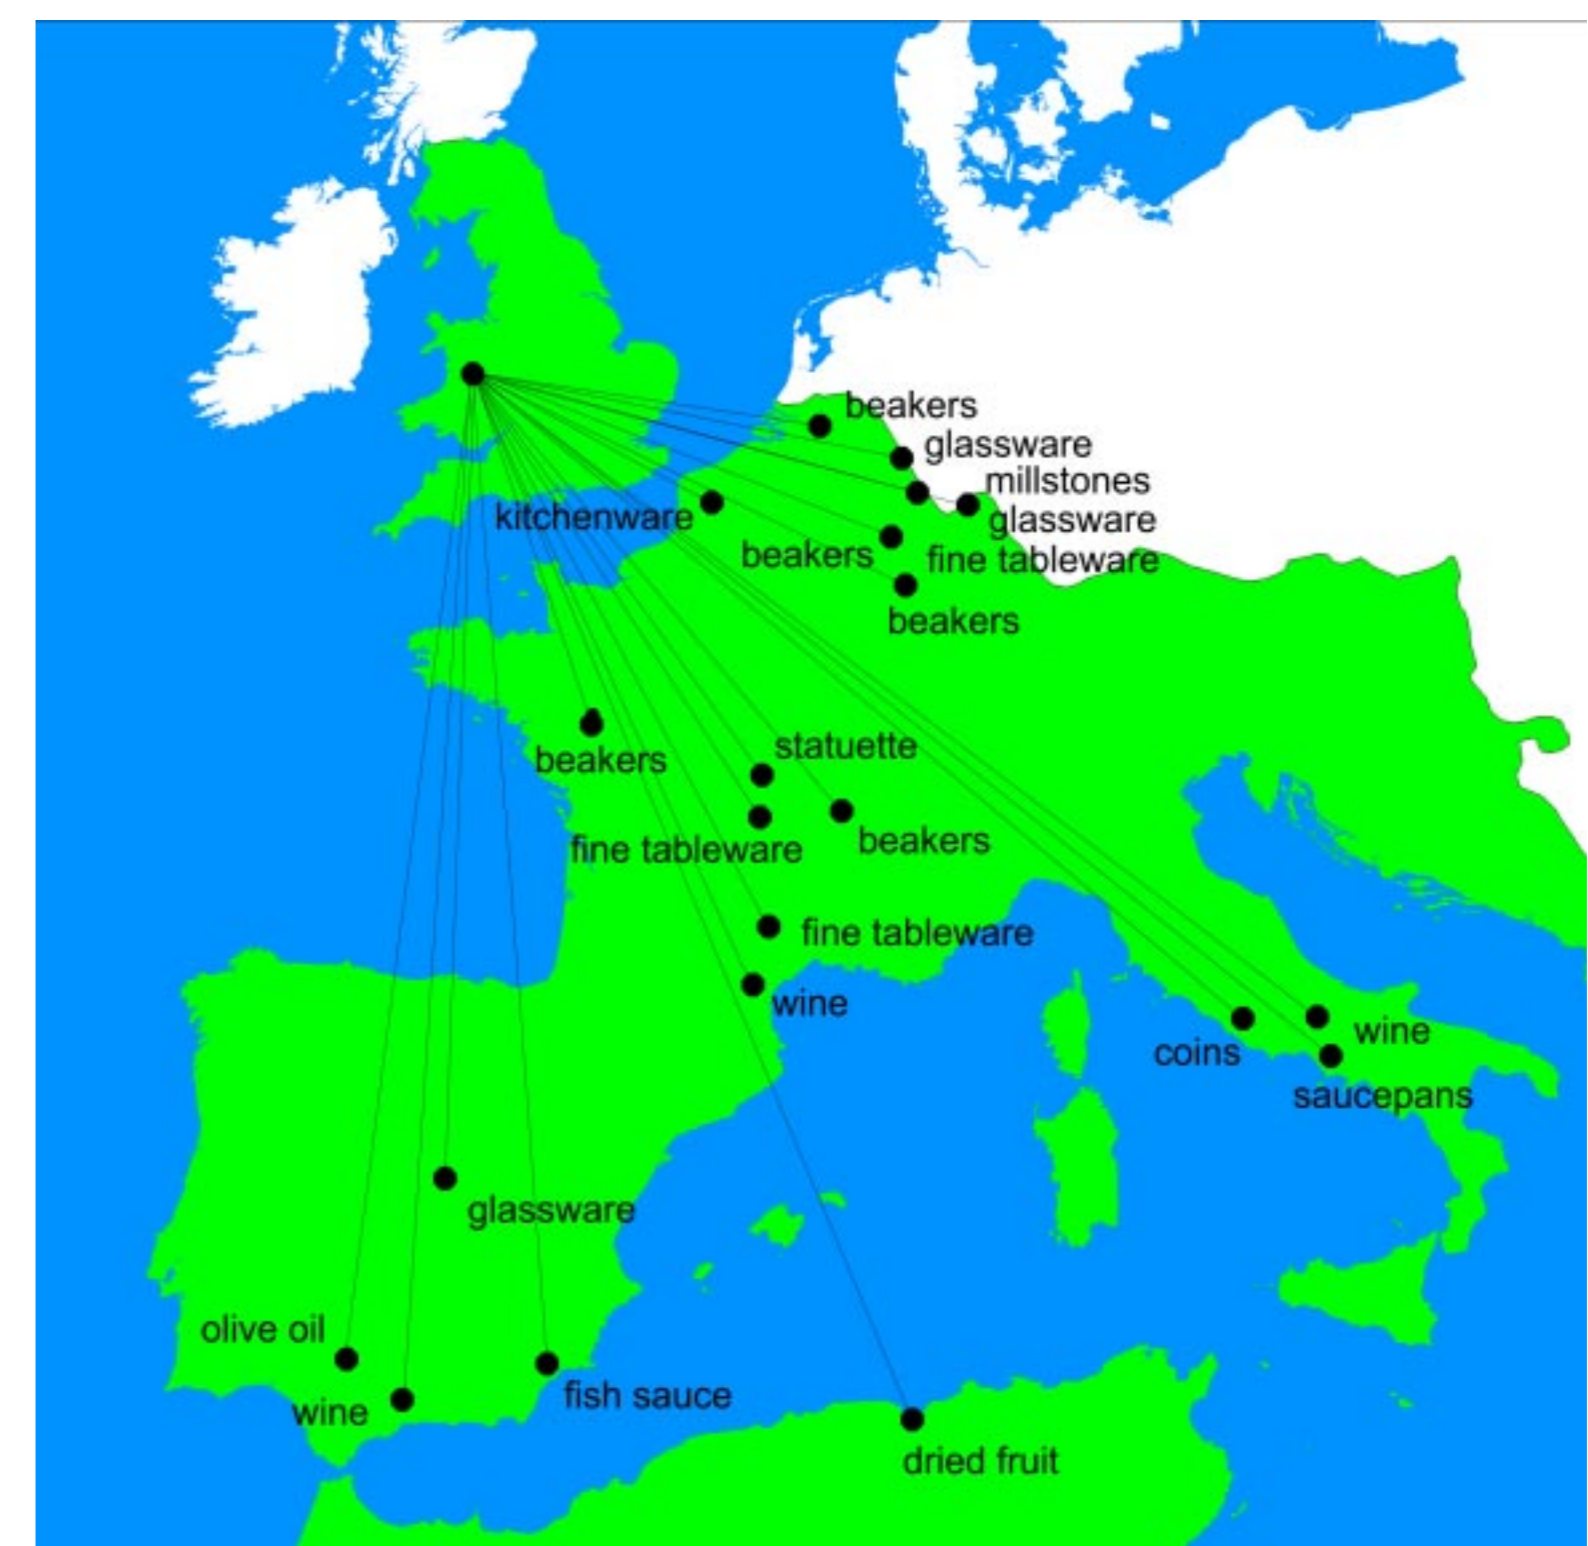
beakers
glassware
millstones
glassware
kitchenware
beakers
fine tableware
beakers
statuette
beakers
fine tableware
beakers
fine tableware
wine
coins
wine
saucepans
glassware
olive oil
wine
fish sauce
dried fruit